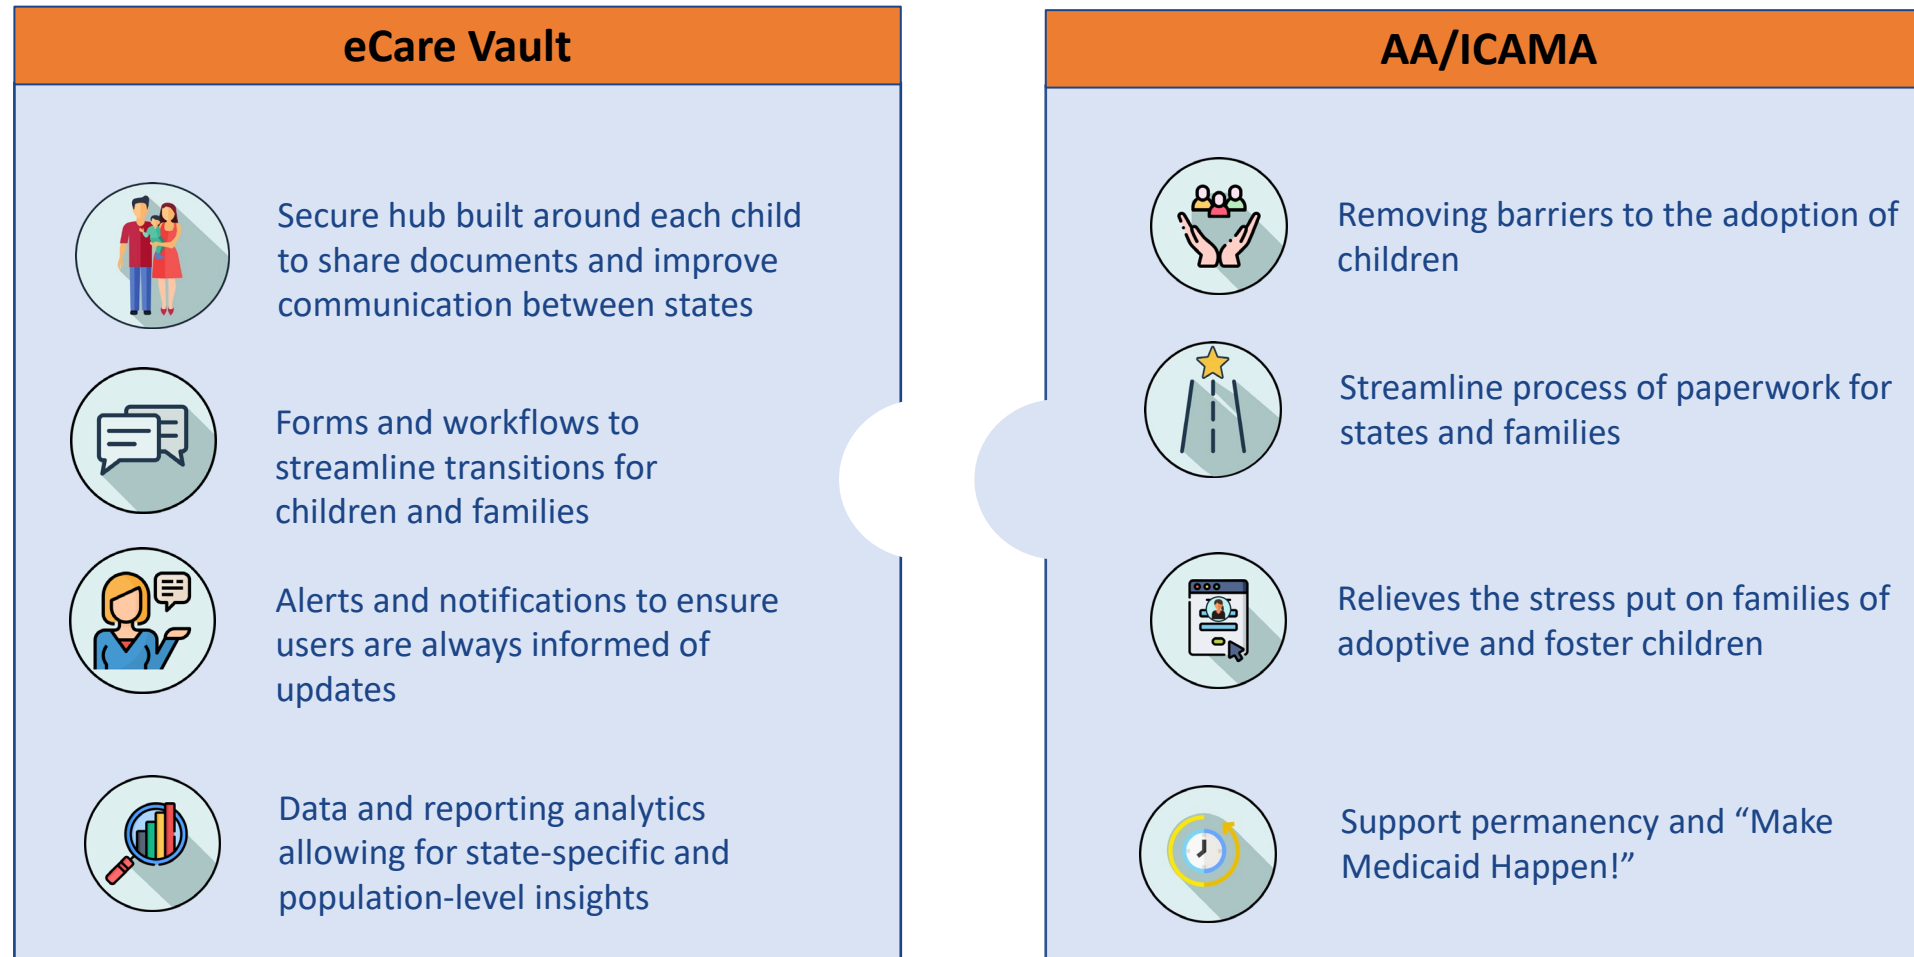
eCare Vault

Secure hub built around each child to share documents and improve communication between states

Forms and workflows to streamline transitions for children and families

Alerts and notifications to ensure users are always informed of updates

Data and reporting analytics allowing for state-specific and population-level insights

AA/ICAMA

Removing barriers to the adoption of children

Streamline process of paperwork for states and families

Relieves the stress put on families of adoptive and foster children

Support permanency and “Make Medicaid Happen!”